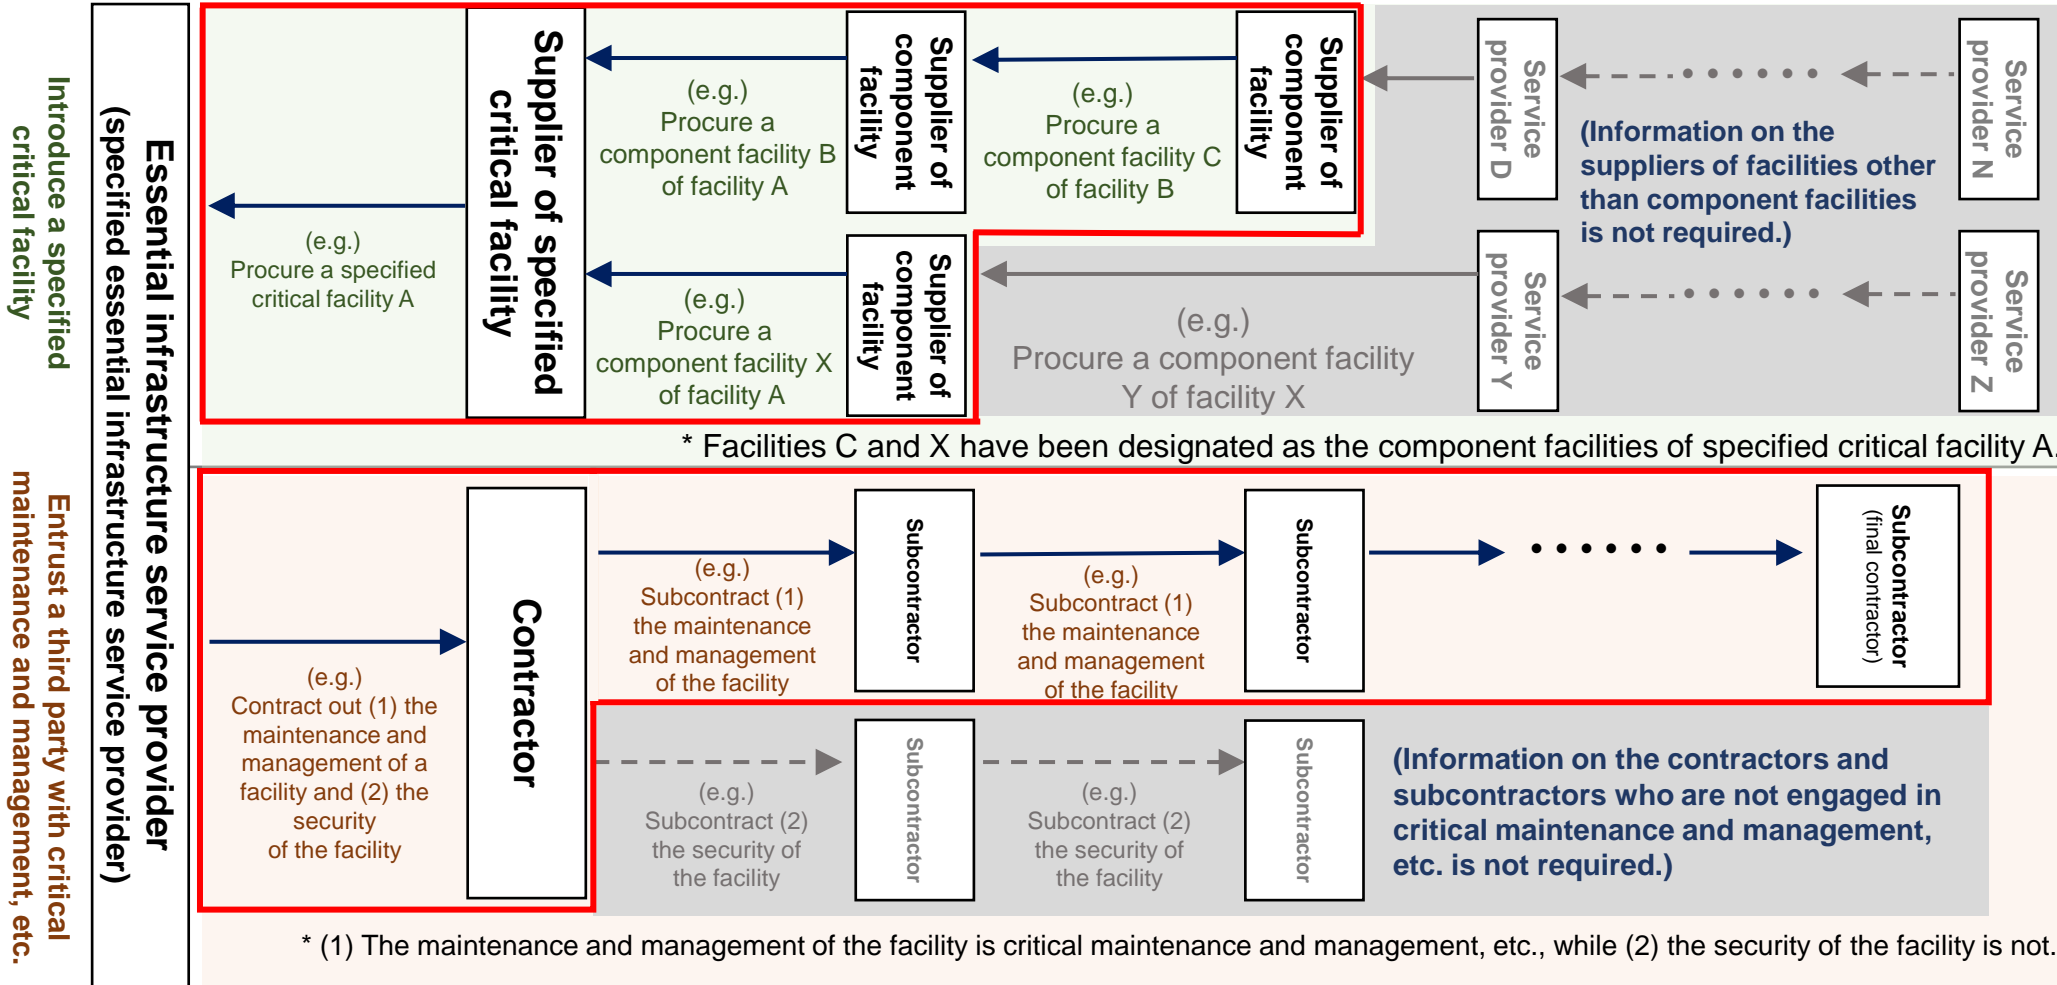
Introduce a specified critical facility

Entrust a third party with critical maintenance and management, etc.

Essential infrastructure service provider (specified essential infrastructure service provider)

(e.g.) Procure a specified critical facility A

Supplier of specified critical facility

(e.g.) Procure a component facility B of facility A

Supplier of component facility

(e.g.) Procure a component facility C of facility B

Supplier of component facility

Service provider D

Service provider N

(Information on the suppliers of facilities other than component facilities is not required.)

(e.g.) Procure a component facility X of facility A

Supplier of component facility

(e.g.) Procure a component facility Y of facility X

Service provider Y

Service provider Z

* Facilities C and X have been designated as the component facilities of specified critical facility A.

(e.g.) Contract out (1) the maintenance and management of a facility and (2) the security of the facility

Contractor

(e.g.) Subcontract (1) the maintenance and management of the facility

Subcontractor

(e.g.) Subcontract (1) the maintenance and management of the facility

Subcontractor

• • • • • •

Subcontractor (final contractor)

(e.g.) Subcontract (2) the security of the facility

Subcontractor

(e.g.) Subcontract (2) the security of the facility

Subcontractor

(Information on the contractors and subcontractors who are not engaged in critical maintenance and management, etc. is not required.)

* (1) The maintenance and management of the facility is critical maintenance and management, etc., while (2) the security of the facility is not.